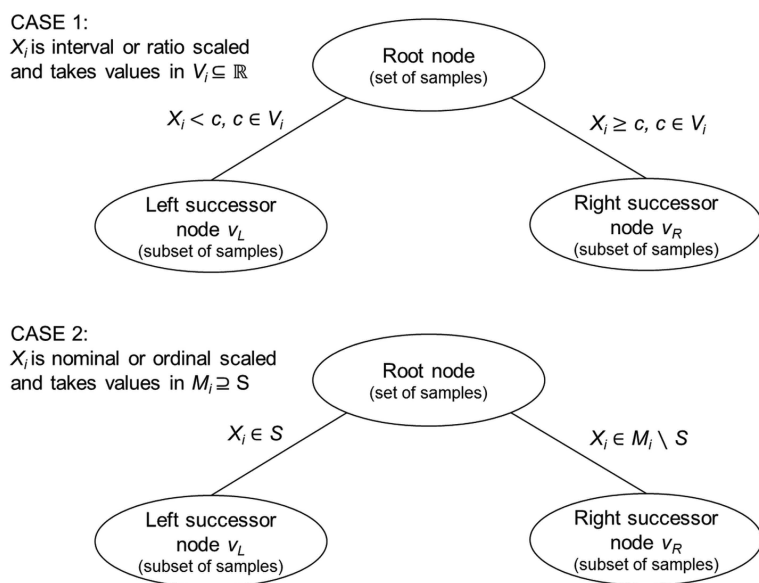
CASE 1:
$X_i$ is interval or ratio scaled and takes values in $V_i \subseteq \mathbb{R}$

Root node
(set of samples)

$X_i < c, c \in V_i$

$X_i \geq c, c \in V_i$

Left successor node $v_L$
(subset of samples)

Right successor node $v_R$
(subset of samples)

CASE 2:
$X_i$ is nominal or ordinal scaled and takes values in $M_i \supseteq S$

Root node
(set of samples)

$X_i \in S$

$X_i \in M_i \setminus S$

Left successor node $v_L$
(subset of samples)

Right successor node $v_R$
(subset of samples)